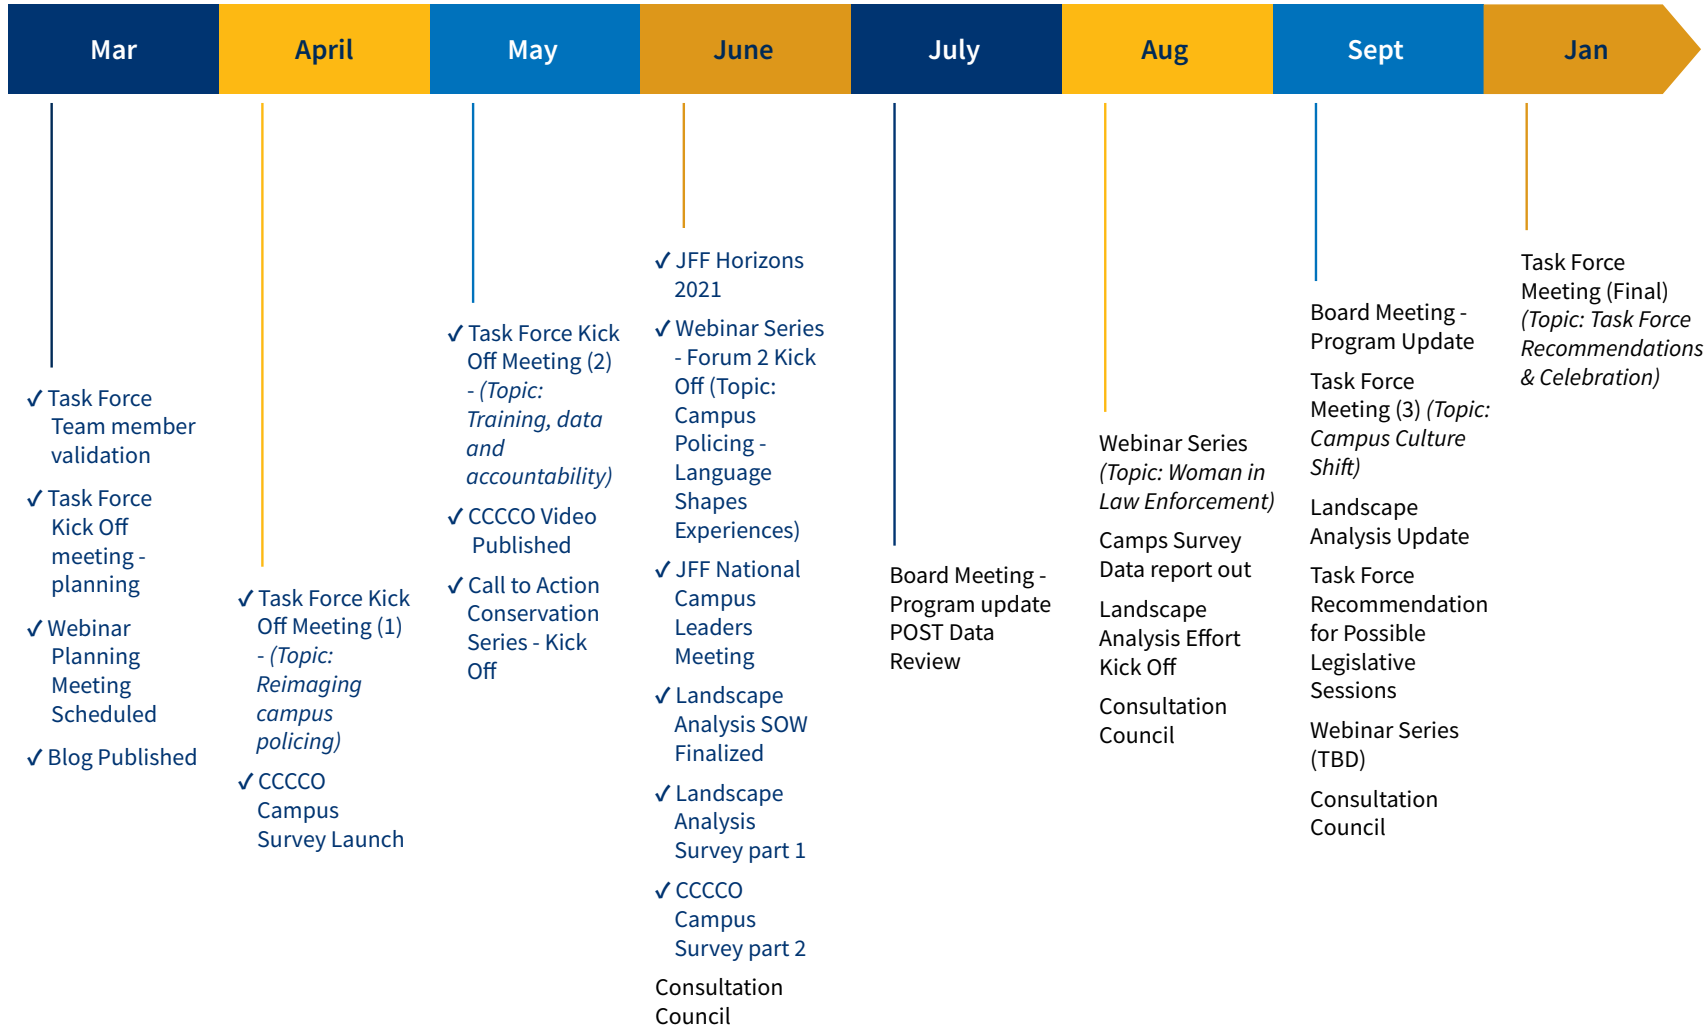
Mar

April

May

June

July

Aug

Sept

Jan

✓ Task Force Team member validation

✓ Task Force Kick Off meeting - planning

✓ Webinar Planning Meeting Scheduled

✓ Blog Published

✓ Task Force Kick Off Meeting (1) - (Topic: Reimaging campus policing)

✓ CCCCO Campus Survey Launch

✓ Task Force Kick Off Meeting (2) - (Topic: Training, data and accountability)

✓ CCCCO Video Published

✓ Call to Action Conservation Series - Kick Off

✓ JFF Horizons 2021

✓ Webinar Series - Forum 2 Kick Off (Topic: Campus Policing - Language Shapes Experiences)

✓ JFF National Campus Leaders Meeting

✓ Landscape Analysis SOW Finalized

✓ Landscape Analysis Survey part 1

✓ CCCCO Campus Survey part 2

Consultation Council

Board Meeting - Program update POST Data Review

Webinar Series (Topic: Woman in Law Enforcement)

Camps Survey Data report out

Landscape Analysis Effort Kick Off

Consultation Council

Board Meeting - Program Update

Task Force Meeting (3) (Topic: Campus Culture Shift)

Landscape Analysis Update

Task Force Recommendation for Possible Legislative Sessions

Webinar Series (TBD)

Consultation Council

Task Force Meeting (Final) (Topic: Task Force Recommendations & Celebration)